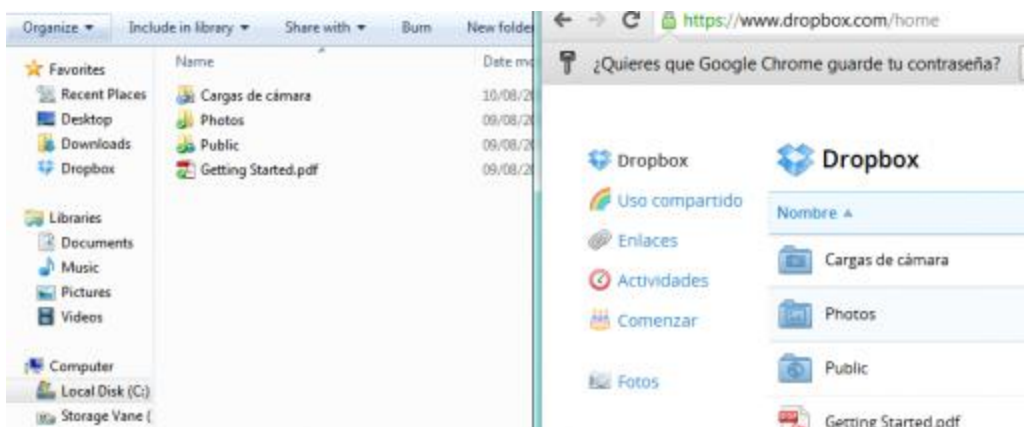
Organize ▾ Include in library ▾ Share with ▾ Burn New folder

Favorites
Recent Places
Desktop
Downloads
Dropbox

Libraries
Documents
Music
Pictures
Videos

Computer
Local Disk (C:)
Storage Vane (

| Name | Date m |
|---|---|
| Cargas de cámara | 10/08/2 |
| Photos | 09/08/2 |
| Public | 09/08/2 |
| Getting Started.pdf | 09/08/2 |

https://www.dropbox.com/home

¿Quieres que Google Chrome guarde tu contraseña?

Dropbox
Uso compartido
Enlaces
Actividades
Comenzar

Fotos

Dropbox

Nombre ▴
Cargas de cámara
Photos
Public
Getting Started.pdf